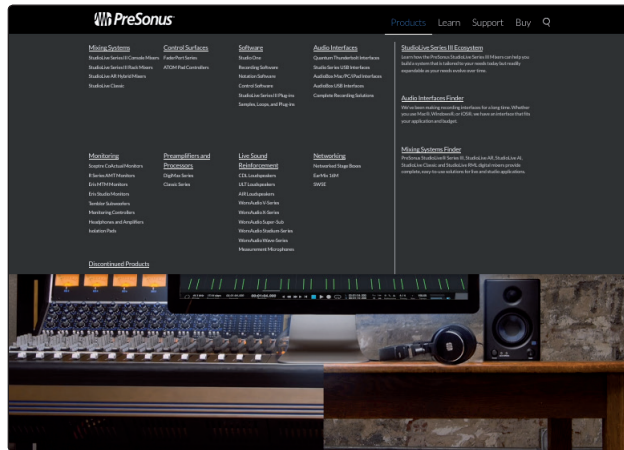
PreSonus

Products Learn Support Buy

Mixing Systems
StudioLive Series III Console Mixers
StudioLive Series III Rack Mixers
StudioLive AR Hybrid Mixers
StudioLive Classic

Control Surfaces
FaderPort Series
ATOM Pad Controllers

Software
Studio One
Recording Software
Notation Software
Control Software
StudioLive Series III Plug-Ins
Samples, Loops, and Plug-Ins

Audio Interfaces
Quantum Thunderbolt Interfaces
Studio Series USB Interface
AudioBox iTwo/PC/iPad Interfaces
AudioBox USB Interfaces
Complete Recording Solutions

StudioLive Series III Ecosystem
Learn how the PreSonus StudioLive Series III Mixers can help you build a system that is tailored to your needs today but readily expandable as your needs evolve over time.

Audio Interfaces Finder
We've been making recording interfaces for a long time. Whether you use Mac®, Windows®, or iOS®, we have an interface that fits your application and budget.

Mixing Systems Finder
PreSonus StudioLive® Series III, StudioLive AR, StudioLive AI, StudioLive Classic and StudioLive RML digital mixers provide complete, easy-to-use solutions for live and studio applications.

Monitoring
Sceptre CoActual Monitors
R Series AMT Monitors
Eris MTM Monitors
Eris Studio Monitors
Temblor Subwoofers
Monitoring Controllers
Headphones and Amplifiers
Isolation Pads

Preamplifiers and Processors
DigiMax Series
Classic Series

Live Sound Reinforcement
CDL Loudspeakers
ULT Loudspeakers
AIR Loudspeakers
WorxAudio V-Series
WorxAudio X-Series
WorxAudio Super-Sub
WorxAudio Stadium-Series
WorxAudio Wave-Series
Measurement Microphones

Networking
Networked Stage Boxes
EarMix 16M
SW5E

Discontinued Products